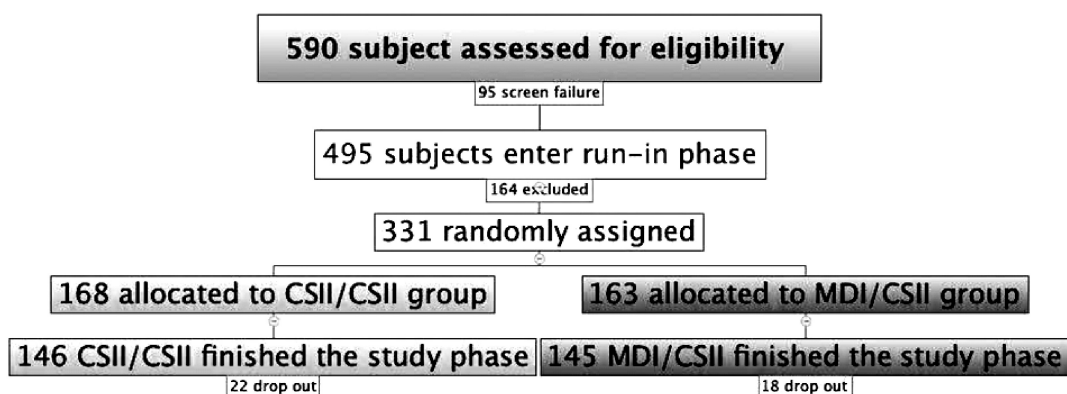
590 subject assessed for eligibility

95 screen failure

495 subjects enter run-in phase

164 excluded

331 randomly assigned

168 allocated to CSII/CSII group

163 allocated to MDI/CSII group

146 CSII/CSII finished the study phase

22 drop out

145 MDI/CSII finished the study phase

18 drop out